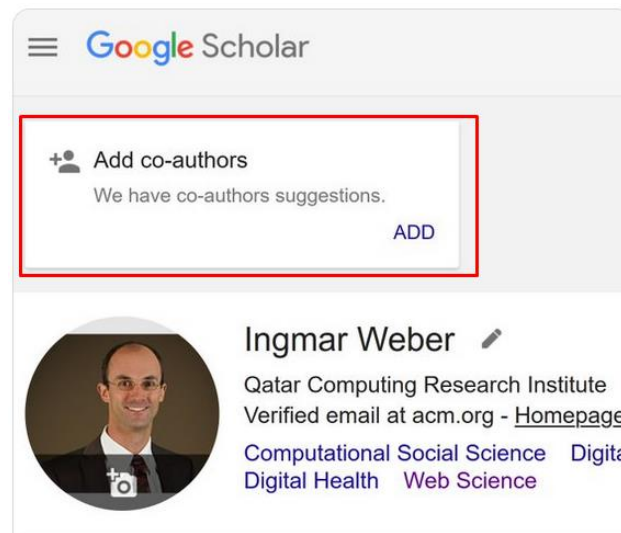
Google Scholar

Add co-authors
We have co-authors suggestions.
ADD

Ingmar Weber
Qatar Computing Research Institute
Verified email at acm.org - Homepage
Computational Social Science Digita
Digital Health Web Science